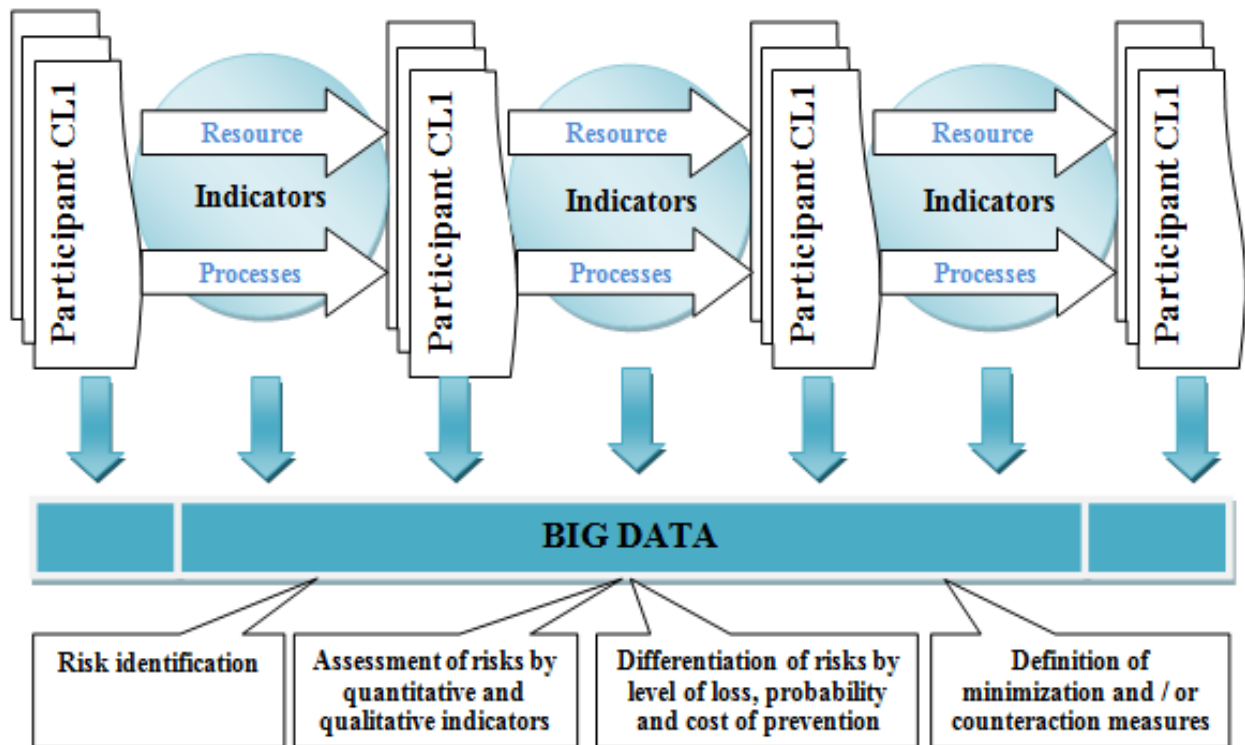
Participant CL1

Resource

Indicators

Processes

Participant CL1

Resource

Indicators

Processes

Participant CL1

Resource

Indicators

Processes

Participant CL1

BIG DATA

Risk identification

Assessment of risks by quantitative and qualitative indicators

Differentiation of risks by level of loss, probability and cost of prevention

Definition of minimization and / or counteraction measures